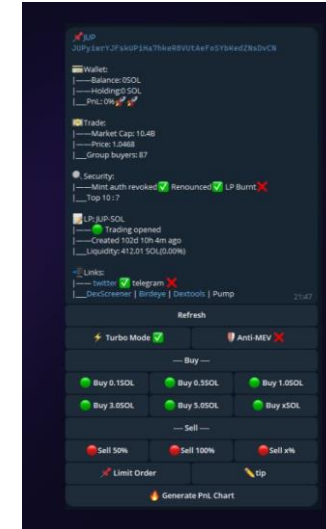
📌JUP
JUPyiwrYJFskUPiHa7hkeR8VUtAeFoSYbKedZNsDvCN

💳Wallet:
|——Balance: 0SOL
|——Holding:0 SOL
|__PnL: 0%🚀🚀

💴Trade:
|——Market Cap: 10.4B
|——Price: 1.0468
|__Group buyers: 87

🔍Security:
|——Mint auth revoked✅ Renounced✅ LP Burnt❌
|__Top 10 : 7

📝LP: JUP-SOL
|——🟢 Trading opened
|——Created 102d 10h 4m ago
|__Liquidity: 412.01 SOL(0.00%)

🔗Links:
|——twitter ✅ telegram ❌
|__DexScreener | Birdeye | Dextools | Pump
21:47

Refresh

⚡ Turbo Mode ✅ | 🛡 Anti-MEV ❌

— Buy —

🟢 Buy 0.1SOL | 🟢 Buy 0.5SOL | 🟢 Buy 1.0SOL

🟢 Buy 3.0SOL | 🟢 Buy 5.0SOL | 🟢 Buy xSOL

— Sell —

🔴 Sell 50% | 🔴 Sell 100% | 🔴 Sell x%

📌 Limit Order | ✏️tip

🔥 Generate PnL Chart